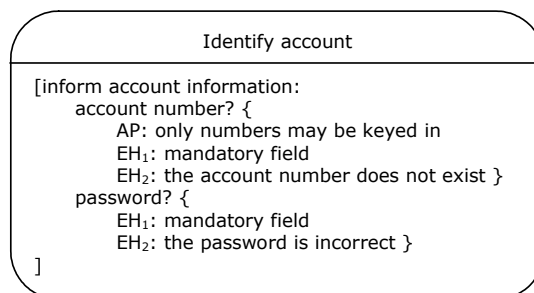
Identify account

[inform account information:
account number? {
AP: only numbers may be keyed in
EH$_1$: mandatory field
EH$_2$: the account number does not exist }
password? {
EH$_1$: mandatory field
EH$_2$: the password is incorrect }
]